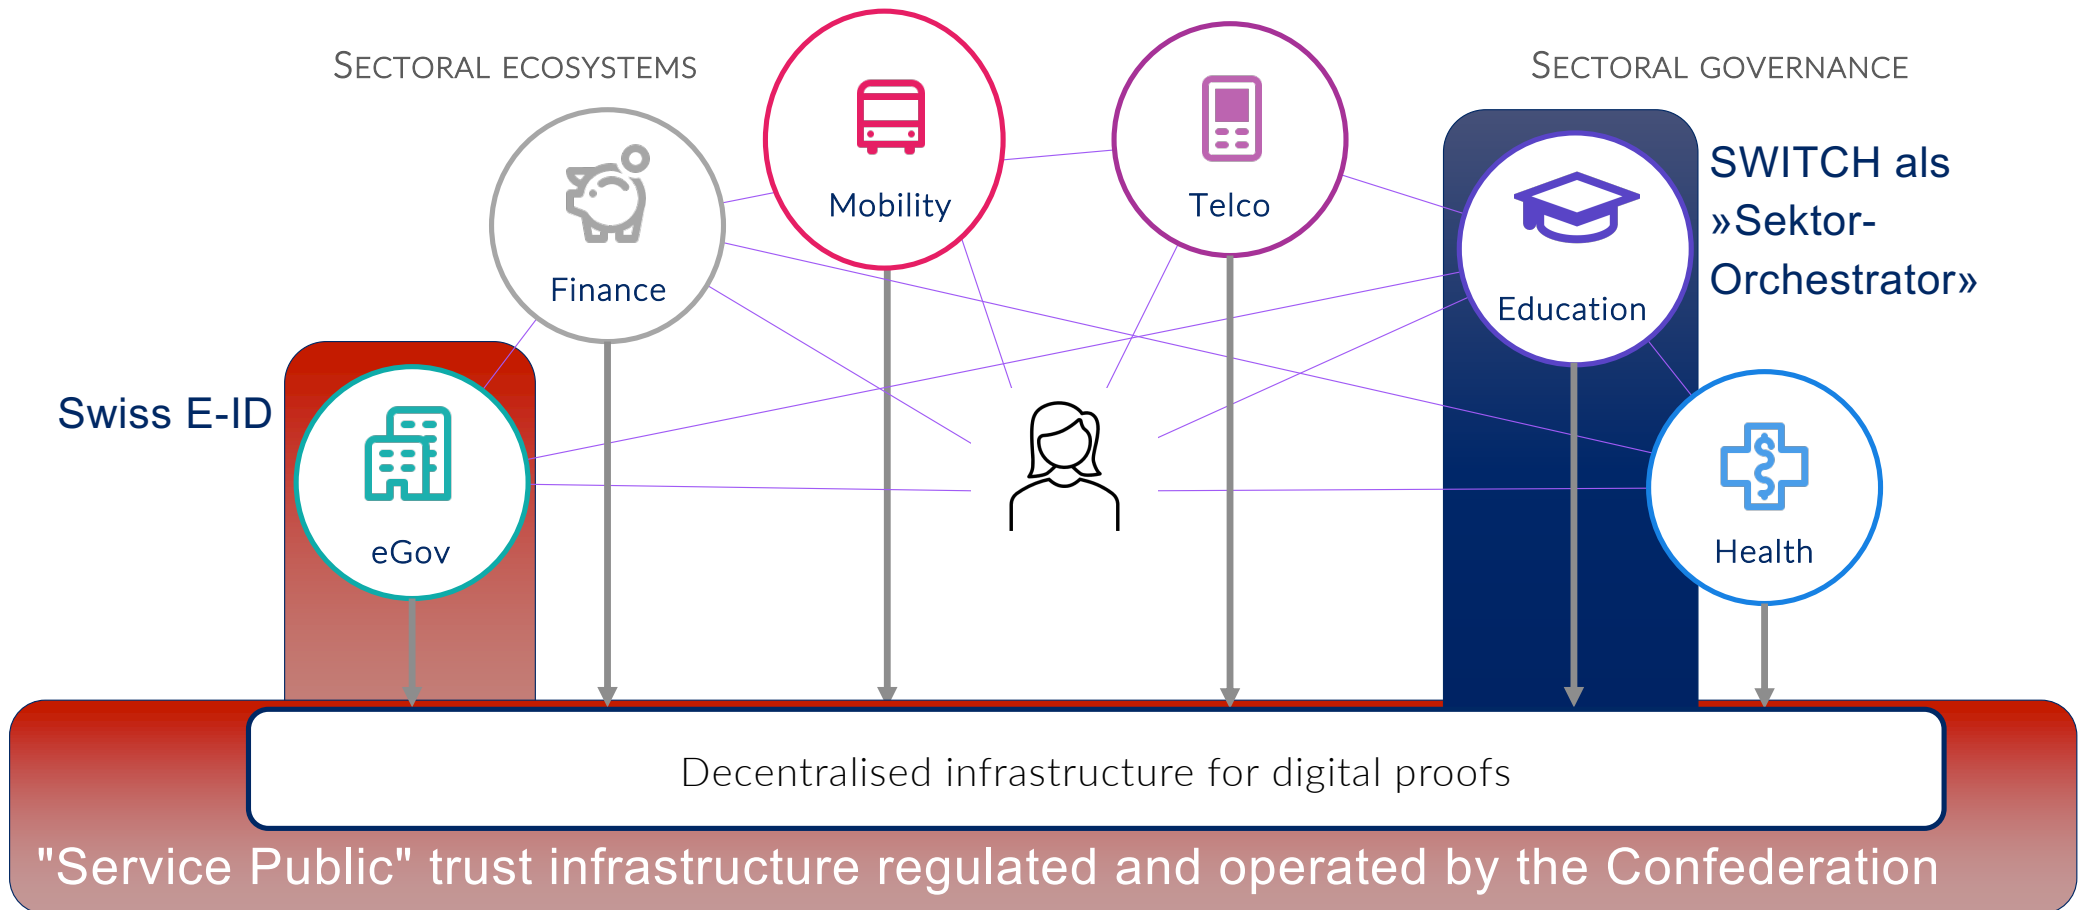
SECTORAL ECOSYSTEMS

SECTORAL GOVERNANCE

Mobility

Telco

Finance

SWITCH als »Sektor-Orchestrator»

Education

Swiss E-ID

eGov

Health

Decentralised infrastructure for digital proofs

"Service Public" trust infrastructure regulated and operated by the Confederation